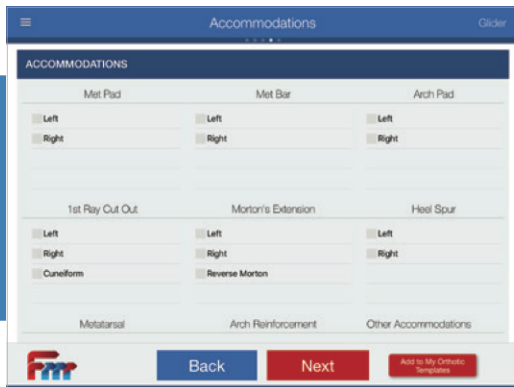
Accommodations

Glider

ACCOMMODATIONS

Met Pad

Left

Right

Met Bar

Left

Right

Arch Pad

Left

Right

1st Ray Cut Out

Left

Right

Cuneiform

Morton's Extension

Left

Right

Reverse Morton

Heel Spur

Left

Right

Metatarsal

Arch Reinforcement

Other Accommodations

Back

Next

Add to My Orthotic Templates